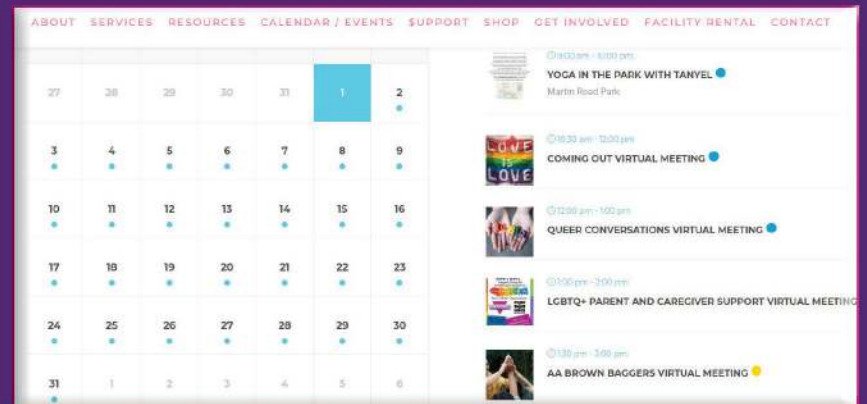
ABOUT SERVICES RESOURCES CALENDAR / EVENTS $UPPORT SHOP GET INVOLVED FACILITY RENTAL CONTACT

| | | | | | | |
|---|---|---|---|---|---|---|
| 27 | 28 | 29 | 30 | 31 | 1 | 2 |
| 3 | 4 | 5 | 6 | 7 | 8 | 9 |
| 10 | 11 | 12 | 13 | 14 | 15 | 16 |
| 17 | 18 | 19 | 20 | 21 | 22 | 23 |
| 24 | 25 | 26 | 27 | 28 | 29 | 30 |
| 31 | 1 | 2 | 3 | 4 | 5 | 6 |

9:00 am - 10:00 pm
YOGA IN THE PARK WITH TANYEL
Martin Road Park

LOVE IS LOVE
10:30 am - 12:00 pm
COMING OUT VIRTUAL MEETING

12:00 pm - 1:00 pm
QUEER CONVERSATIONS VIRTUAL MEETING

1:00 pm - 2:00 pm
LGBTQ+ PARENT AND CAREGIVER SUPPORT VIRTUAL MEETING

1:30 pm - 3:00 pm
AA BROWN BAGGERS VIRTUAL MEETING